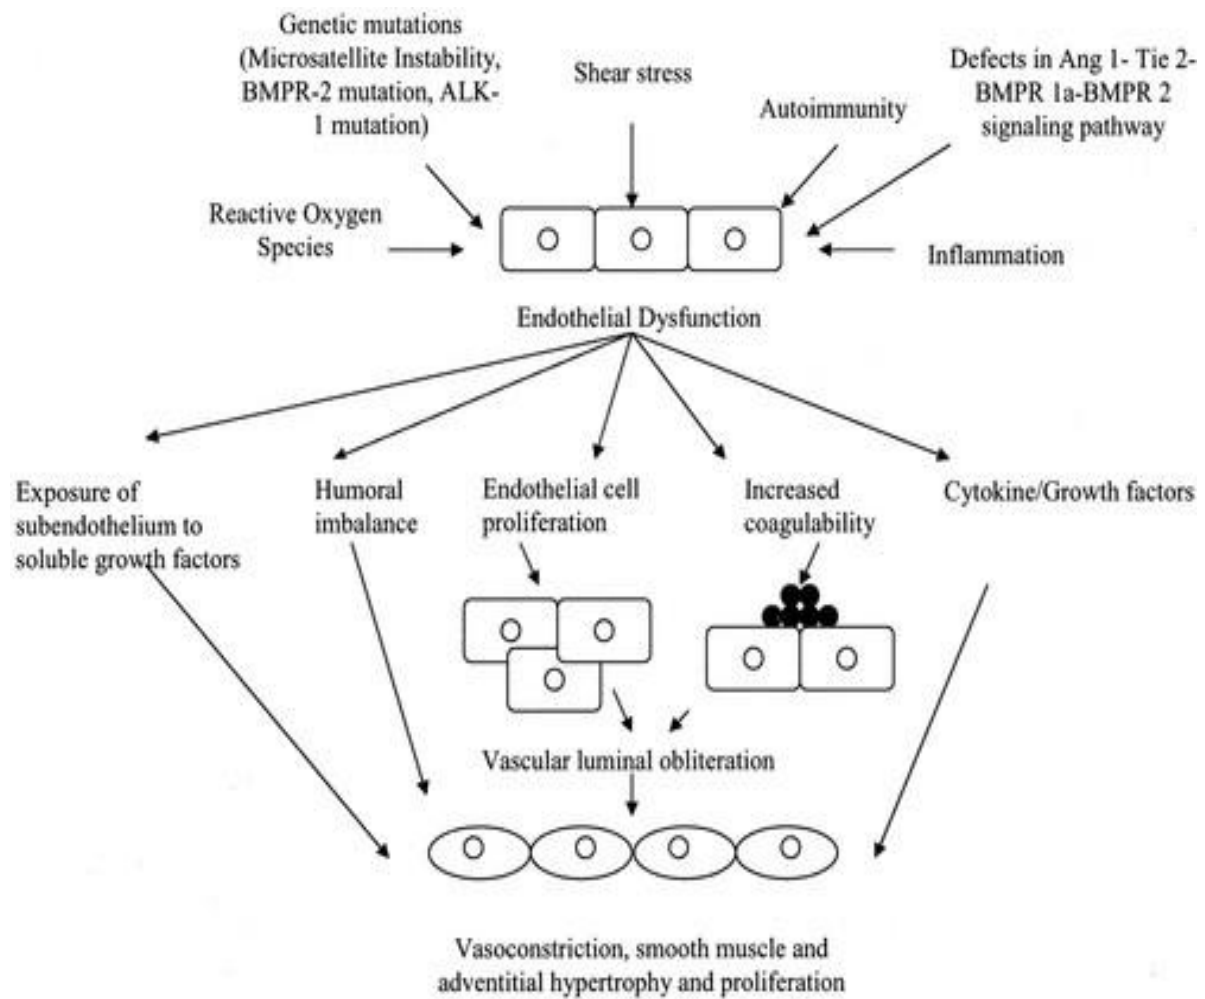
Genetic mutations (Microsatellite Instability, BMPR-2 mutation, ALK-1 mutation)

Shear stress

Autoimmunity

Defects in Ang 1- Tie 2- BMPR 1a-BMPR 2 signaling pathway

Reactive Oxygen Species

Inflammation

Endothelial Dysfunction

Exposure of subendothelium to soluble growth factors

Humoral imbalance

Endothelial cell proliferation

Increased coagulability

Cytokine/Growth factors

Vascular luminal obliteration

Vasoconstriction, smooth muscle and adventitial hypertrophy and proliferation